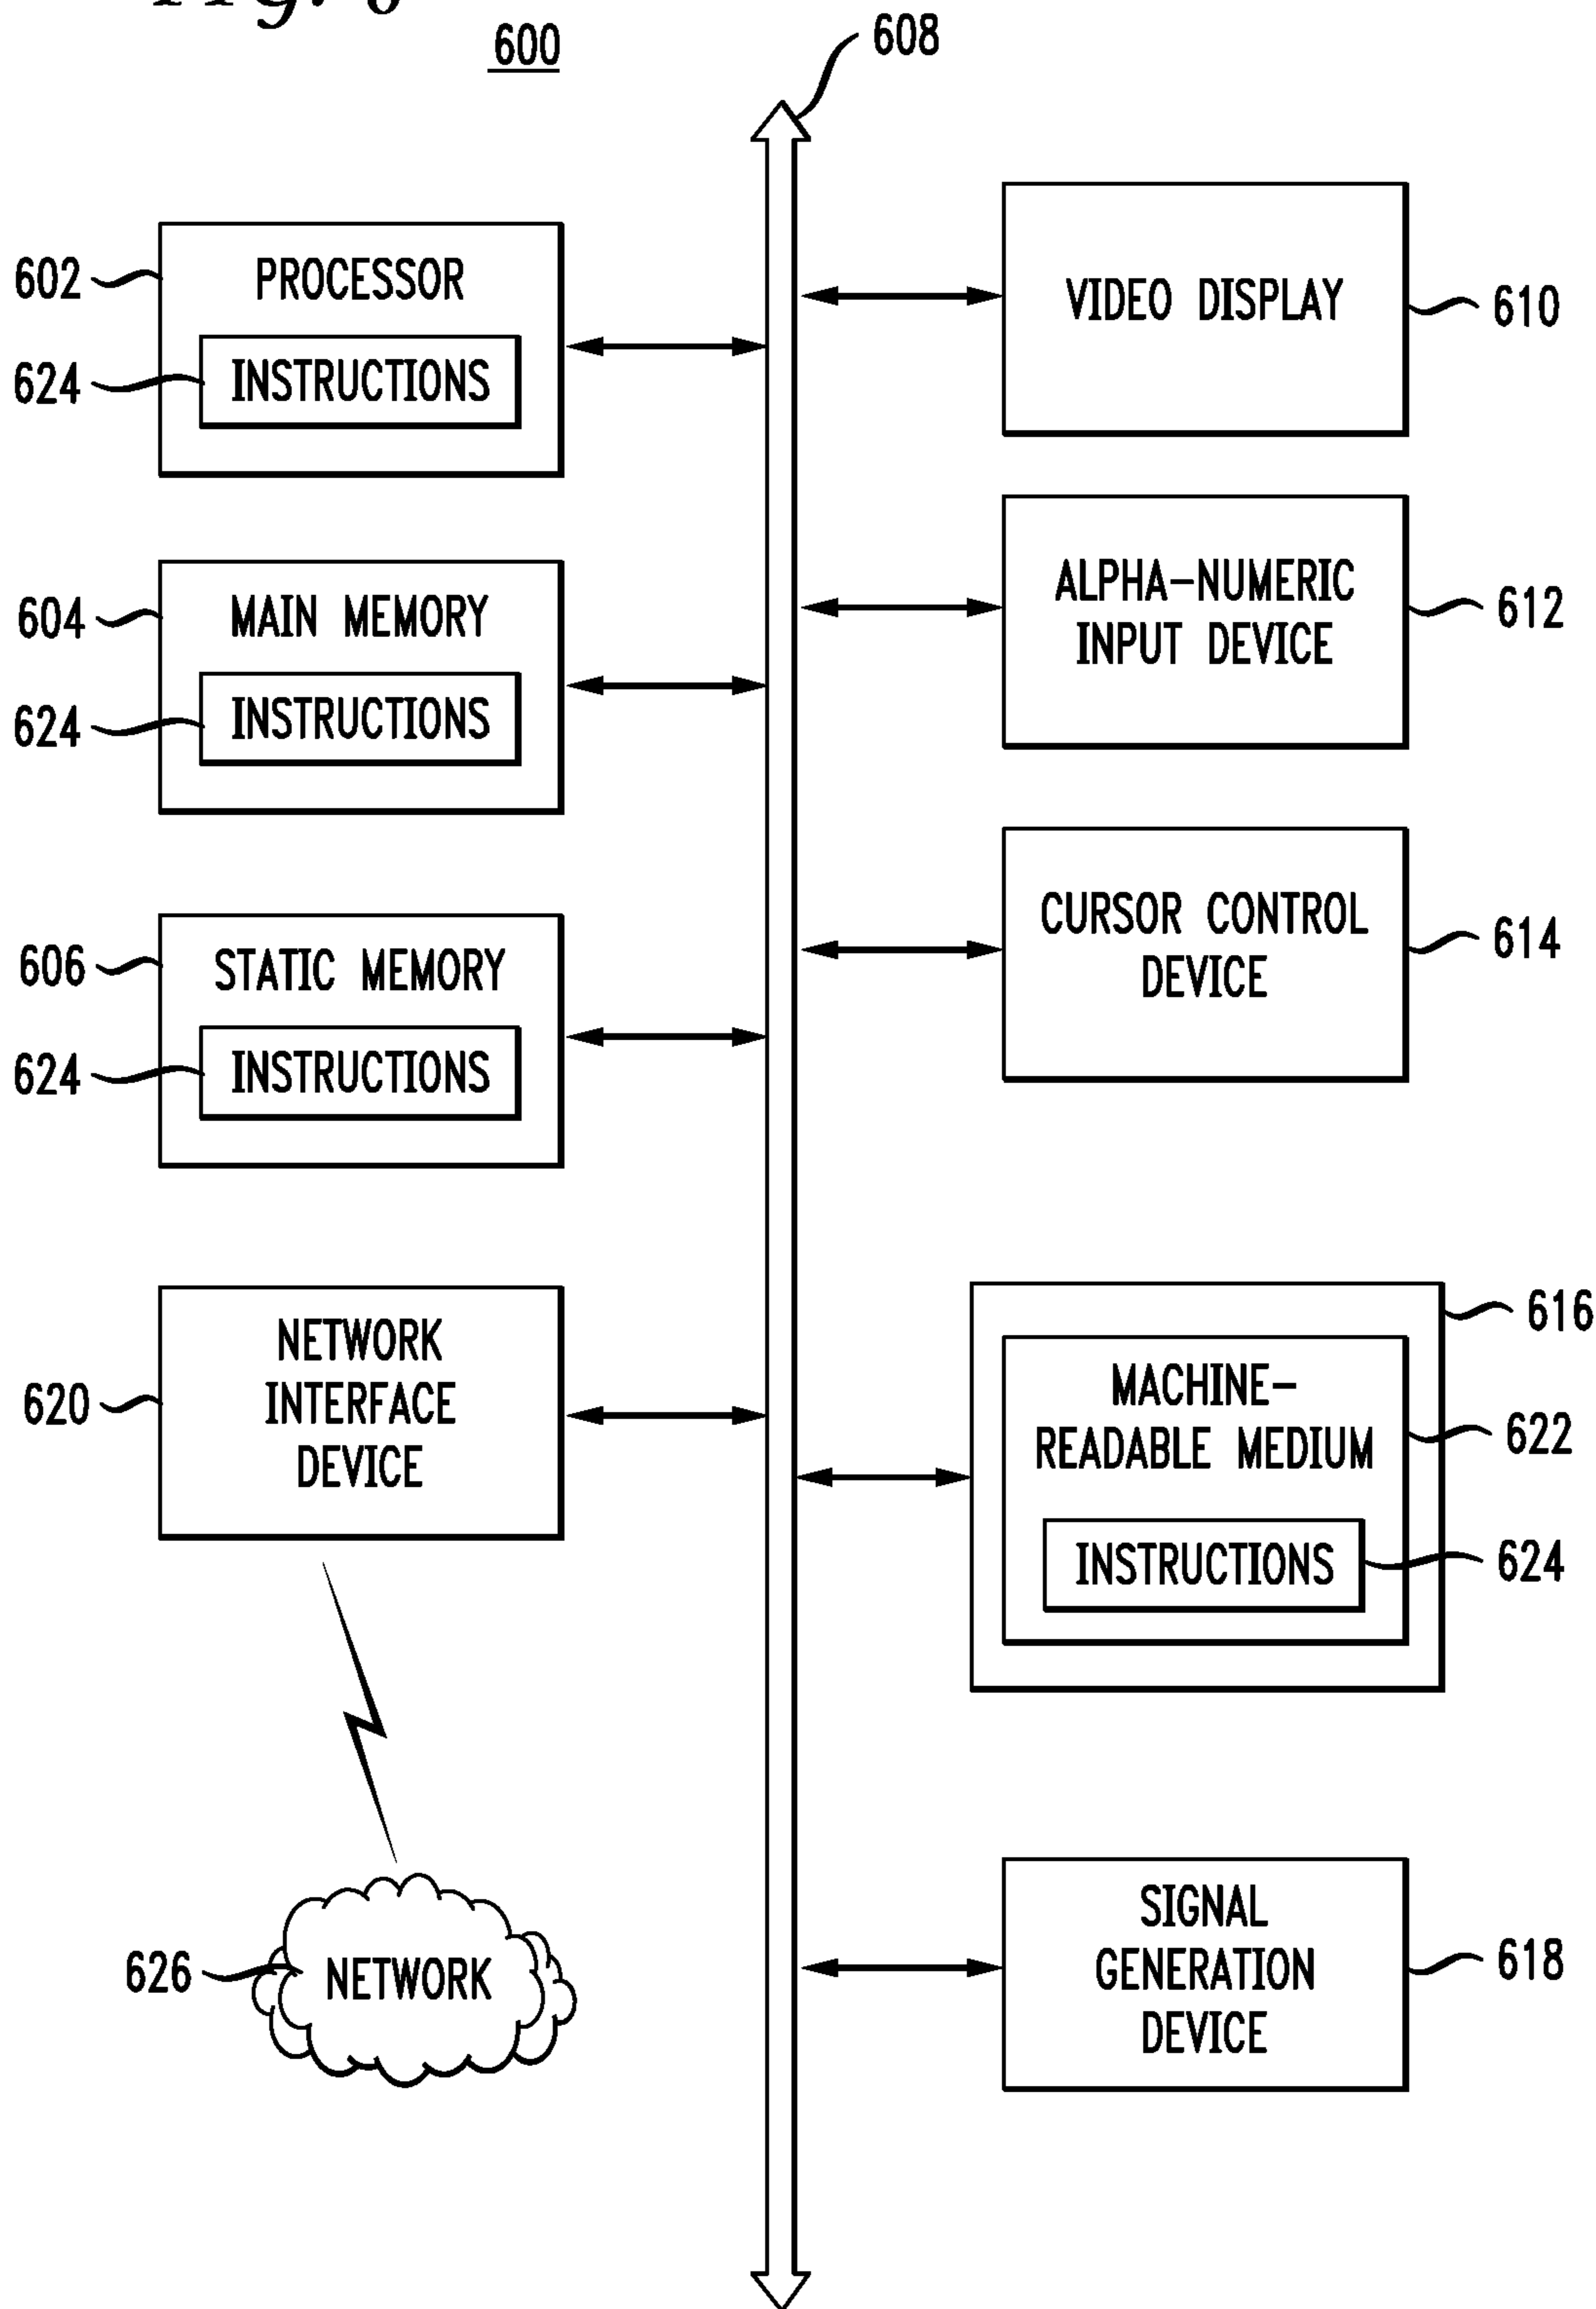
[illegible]

600

608

602 PROCESSOR

624 INSTRUCTIONS

VIDEO DISPLAY 610

604 MAIN MEMORY

624 INSTRUCTIONS

ALPHA-NUMERIC INPUT DEVICE 612

606 STATIC MEMORY

624 INSTRUCTIONS

CURSOR CONTROL DEVICE 614

620 NETWORK INTERFACE DEVICE

616

MACHINE-READABLE MEDIUM 622

INSTRUCTIONS 624

626 NETWORK

SIGNAL GENERATION DEVICE 618